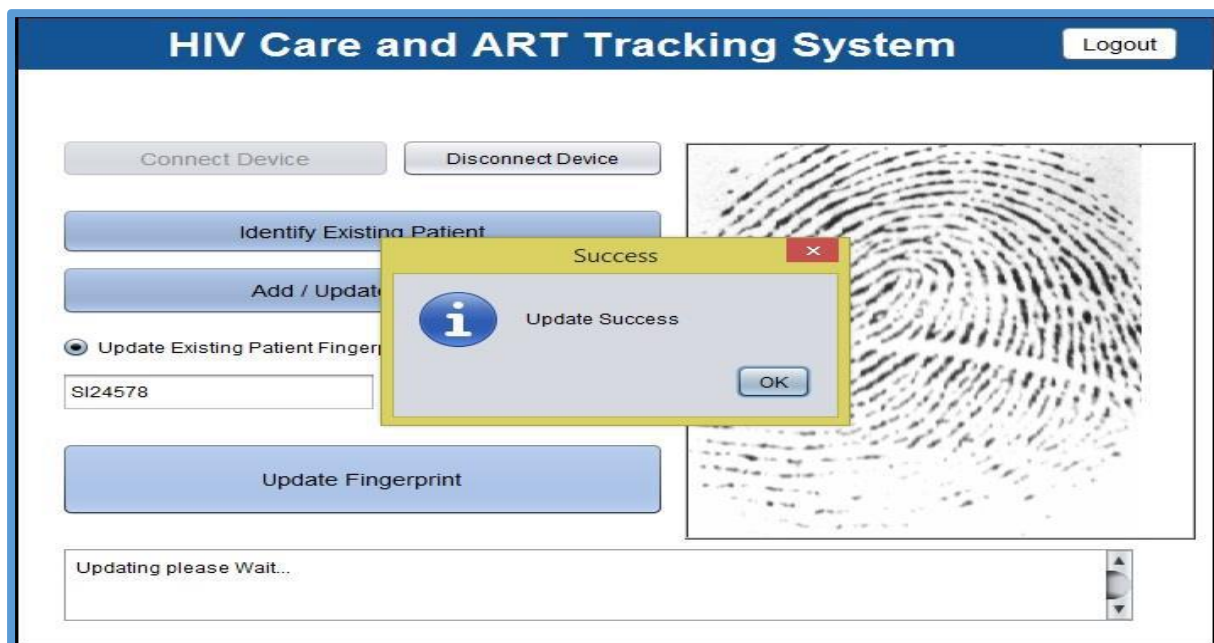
HIV Care and ART Tracking System

Logout

Connect Device

Disconnect Device

Identify Existing Patient

Add / Updat

Update Existing Patient Fingerp

SI24578

Update Fingerprint

Success

Update Success

OK

Updating please Wait...